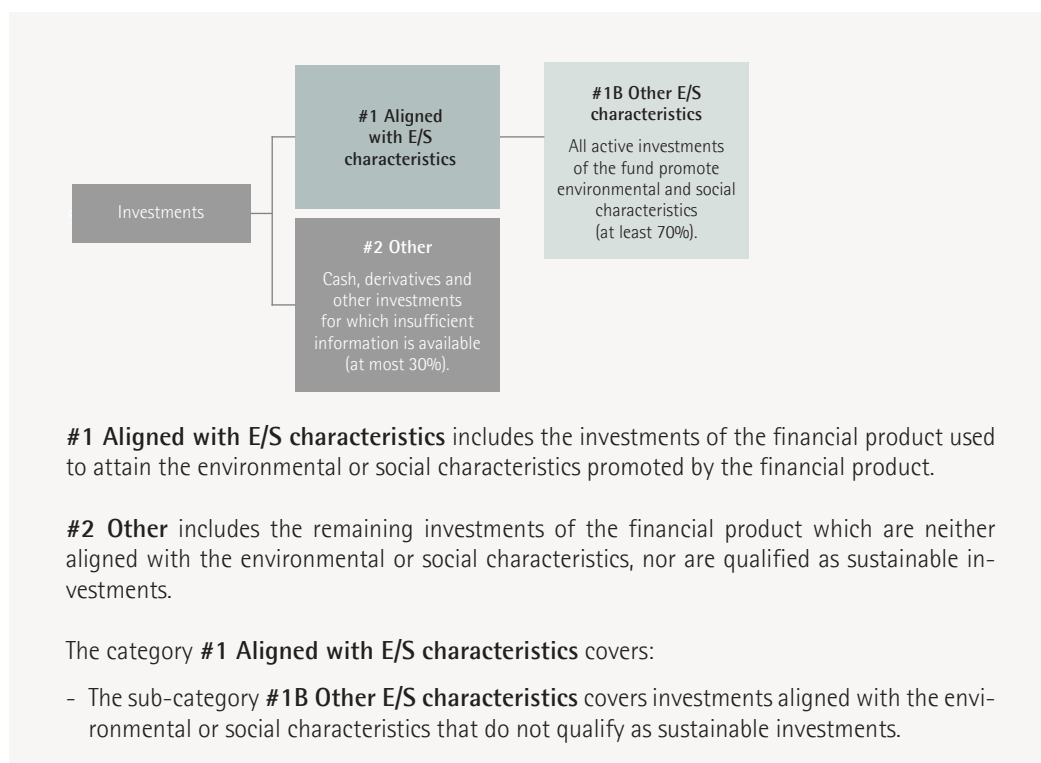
Investments

#1 Aligned with E/S characteristics

#1B Other E/S characteristics

All active investments of the fund promote environmental and social characteristics (at least 70%).

#2 Other

Cash, derivatives and other investments for which insufficient information is available (at most 30%).

**#1 Aligned with E/S characteristics** includes the investments of the financial product used to attain the environmental or social characteristics promoted by the financial product.

**#2 Other** includes the remaining investments of the financial product which are neither aligned with the environmental or social characteristics, nor are qualified as sustainable investments.

The category **#1 Aligned with E/S characteristics** covers:

- The sub-category **#1B Other E/S characteristics** covers investments aligned with the environmental or social characteristics that do not qualify as sustainable investments.